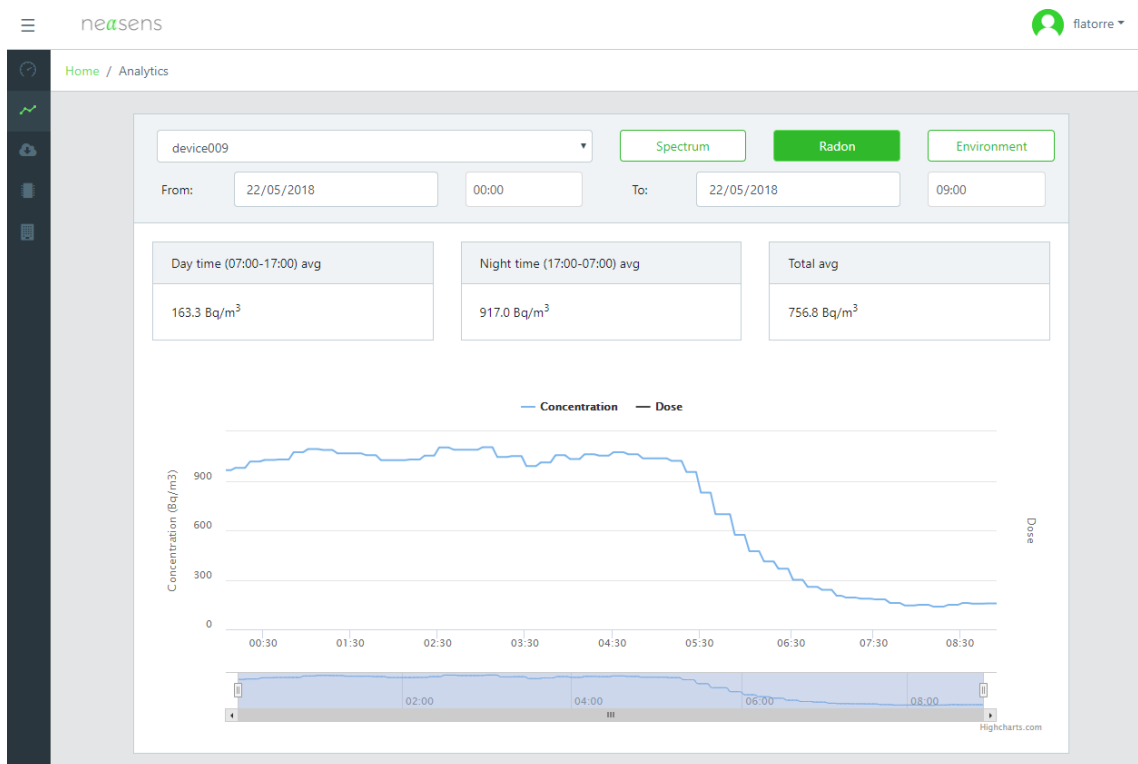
neasens

flatorre

Home / Analytics

device009

Spectrum

Radon

Environment

From: 22/05/2018 00:00 To: 22/05/2018 09:00

Day time (07:00-17:00) avg

$163.3$ Bq/$m^3$

Night time (17:00-07:00) avg

$917.0$ Bq/$m^3$

Total avg

$756.8$ Bq/$m^3$

Concentration Dose

Concentration (Bq/m3)

900

600

300

0

Dose

00:30 01:30 02:30 03:30 04:30 05:30 06:30 07:30 08:30

02:00 04:00 06:00 08:00

Highcharts.com